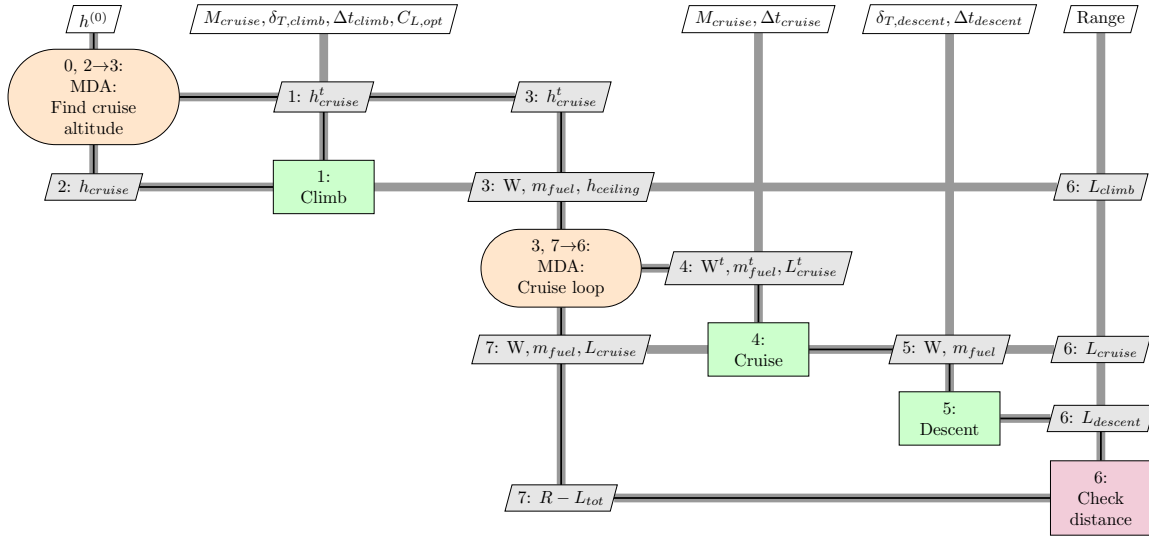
$h^{(0)}$

$M_{cruise}, \delta_{T,climb}, \Delta t_{climb}, C_{L,opt}$

$M_{cruise}, \Delta t_{cruise}$

$\delta_{T,descent}, \Delta t_{descent}$

Range

0, 2→3:
MDA:
Find cruise altitude

1: $h^t_{cruise}$

3: $h^t_{cruise}$

2: $h_{cruise}$

1:
Climb

3: W, $m_{fuel}$, $h_{ceiling}$

6: $L_{climb}$

3, 7→6:
MDA:
Cruise loop

4: $W^t, m^t_{fuel}, L^t_{cruise}$

7: W, $m_{fuel}, L_{cruise}$

4:
Cruise

5: W, $m_{fuel}$

6: $L_{cruise}$

5:
Descent

6: $L_{descent}$

7: $R - L_{tot}$

6:
Check distance